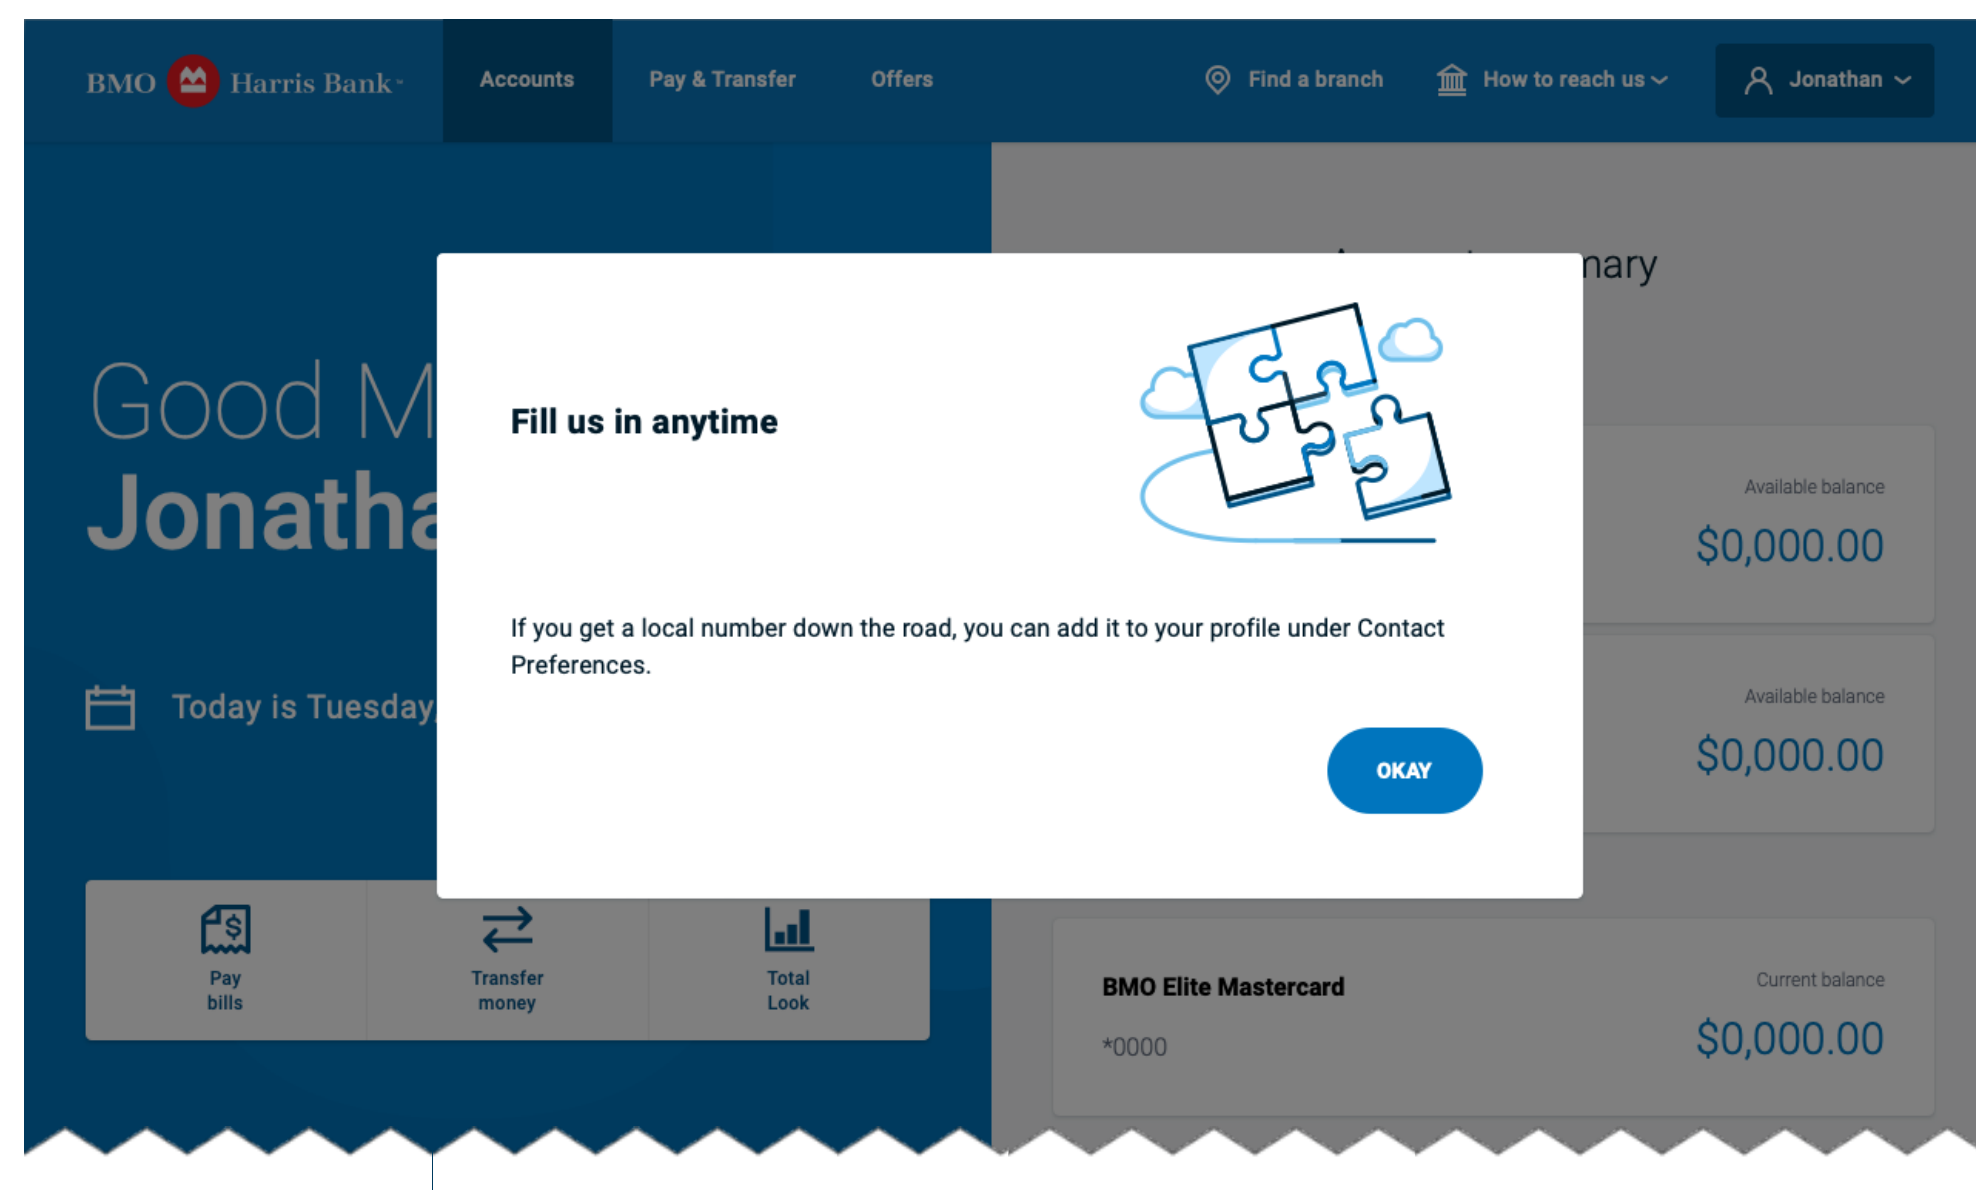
BMO Harris Bank

Accounts

Pay & Transfer

Offers

Find a branch

How to reach us

Jonathan

Good M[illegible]

Jonatha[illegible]

Today is Tuesday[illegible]

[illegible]nary

Fill us in anytime

If you get a local number down the road, you can add it to your profile under Contact Preferences.

OKAY

Available balance

$0,000.00

Available balance

$0,000.00

Pay bills

Transfer money

Total Look

BMO Elite Mastercard

*0000

Current balance

$0,000.00